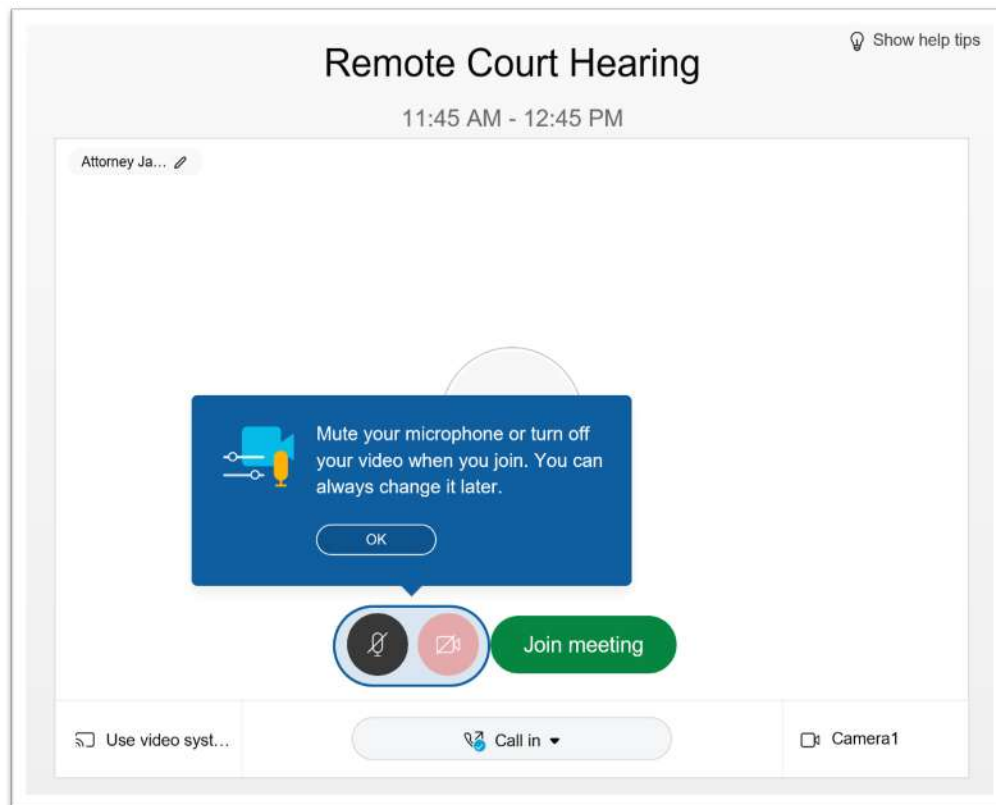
Show help tips

Remote Court Hearing

11:45 AM - 12:45 PM

Attorney Ja...

Mute your microphone or turn off your video when you join. You can always change it later.

OK

Join meeting

Use video syst...

Call in

Camera1